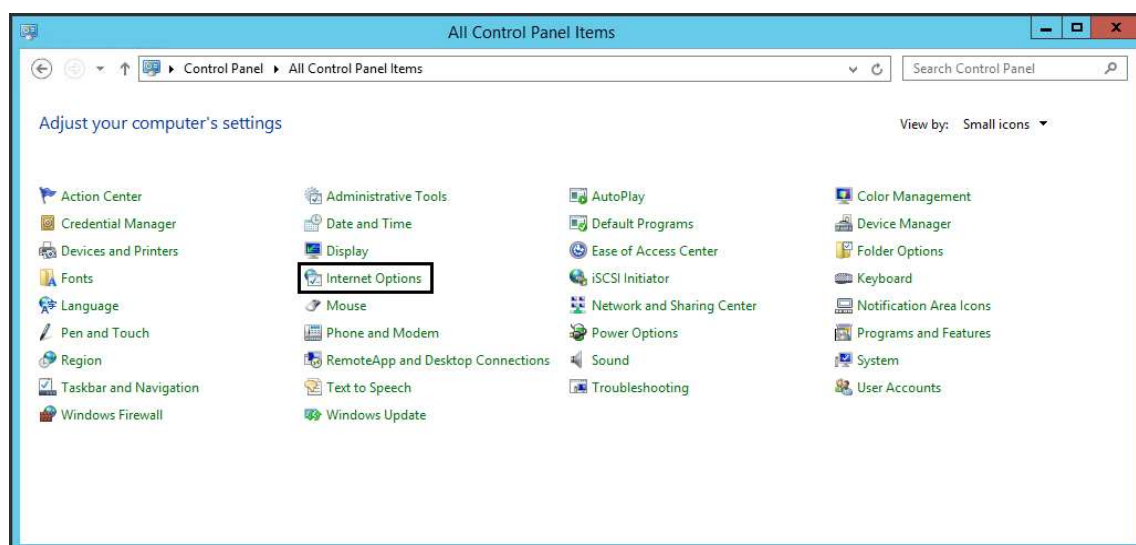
All Control Panel Items

Control Panel ▸ All Control Panel Items

Search Control Panel

Adjust your computer's settings

View by: Small icons ▾

Action Center
Credential Manager
Devices and Printers
Fonts
Language
Pen and Touch
Region
Taskbar and Navigation
Windows Firewall

Administrative Tools
Date and Time
Display
Internet Options
Mouse
Phone and Modem
RemoteApp and Desktop Connections
Text to Speech
Windows Update

AutoPlay
Default Programs
Ease of Access Center
iSCSI Initiator
Network and Sharing Center
Power Options
Sound
Troubleshooting

Color Management
Device Manager
Folder Options
Keyboard
Notification Area Icons
Programs and Features
System
User Accounts